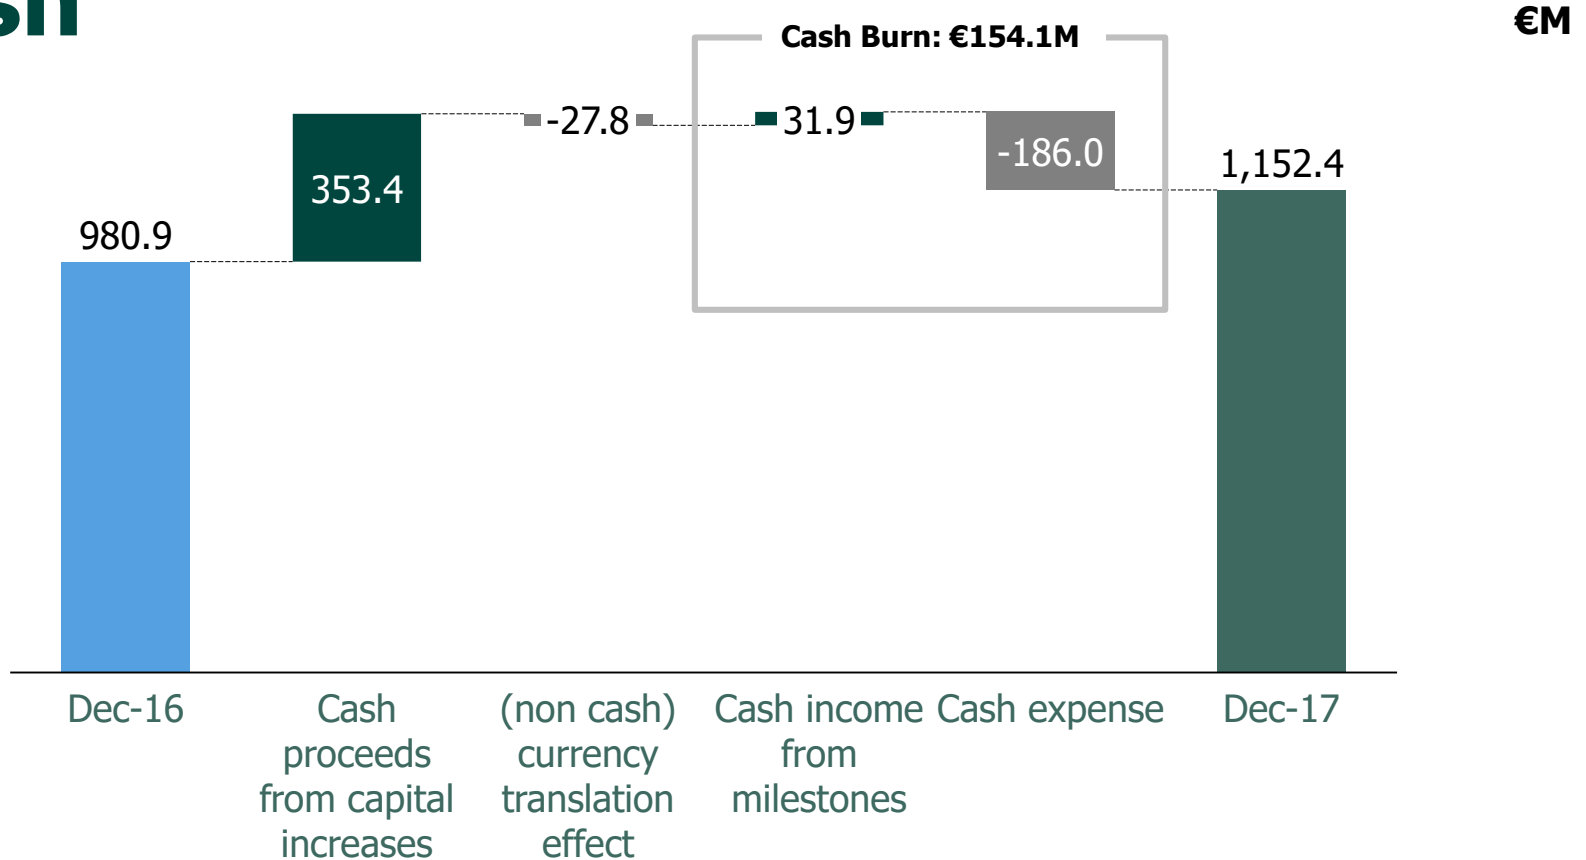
€M

Cash Burn: €154.1M

980.9

353.4

-27.8

31.9

-186.0

1,152.4

Dec-16

Cash proceeds from capital increases

(non cash) currency translation effect

Cash income from milestones

Cash expense

Dec-17